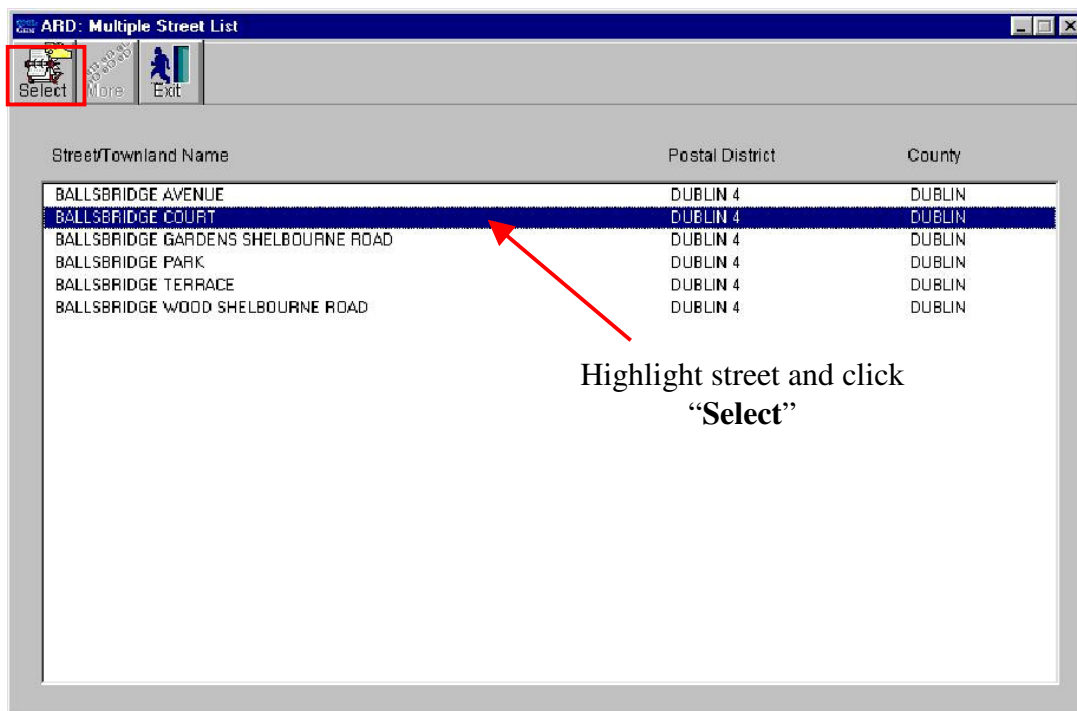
ARD: Multiple Street List

Select More Exit

| Street/Townland Name | Postal District | County |
|---|---|---|
| BALLSBRIDGE AVENUE | DUBLIN 4 | DUBLIN |
| BALLSBRIDGE COURT | DUBLIN 4 | DUBLIN |
| BALLSBRIDGE GARDENS SHELBOURNE ROAD | DUBLIN 4 | DUBLIN |
| BALLSBRIDGE PARK | DUBLIN 4 | DUBLIN |
| BALLSBRIDGE TERRACE | DUBLIN 4 | DUBLIN |
| BALLSBRIDGE WOOD SHELBOURNE ROAD | DUBLIN 4 | DUBLIN |

Highlight street and click "**Select**"